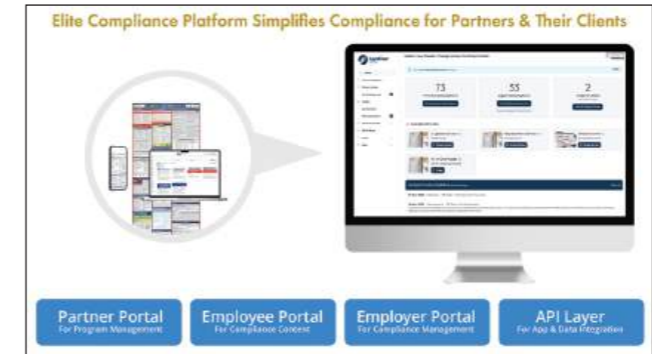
Elite Compliance Platform Simplifies Compliance for Partners & Their Clients

73

55

2

Partner Portal
For Program Management

Employee Portal
For Compliance Content

Employer Portal
For Compliance Management

API Layer
For App & Data Integration